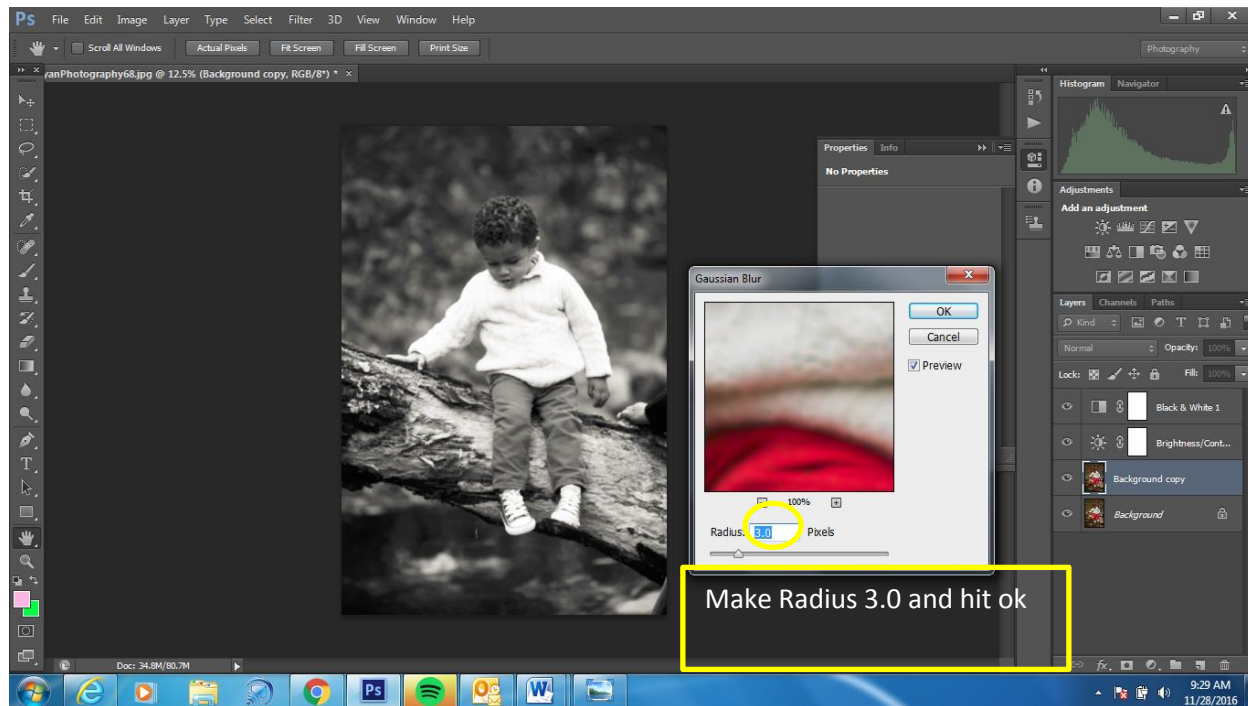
Ps File Edit Image Layer Type Select Filter 3D View Window Help

Scroll All Windows Actual Pixels Fit Screen Fill Screen Print Size

Photography

yanPhotography68.jpg @ 12.5% (Background copy, RGB/8*) * ×

Properties Info

No Properties

Gaussian Blur

OK

Cancel

Preview

100%

Radius: 3.0 Pixels

Make Radius 3.0 and hit ok

Histogram Navigator

Adjustments

Add an adjustment

Layers Channels Paths

Kind

Normal Opacity: 100%

Lock: Fill: 100%

Black & White 1

Brightness/Cont...

Background copy

Background

Doc: 34.8M/80.7M

9:29 AM
11/28/2016